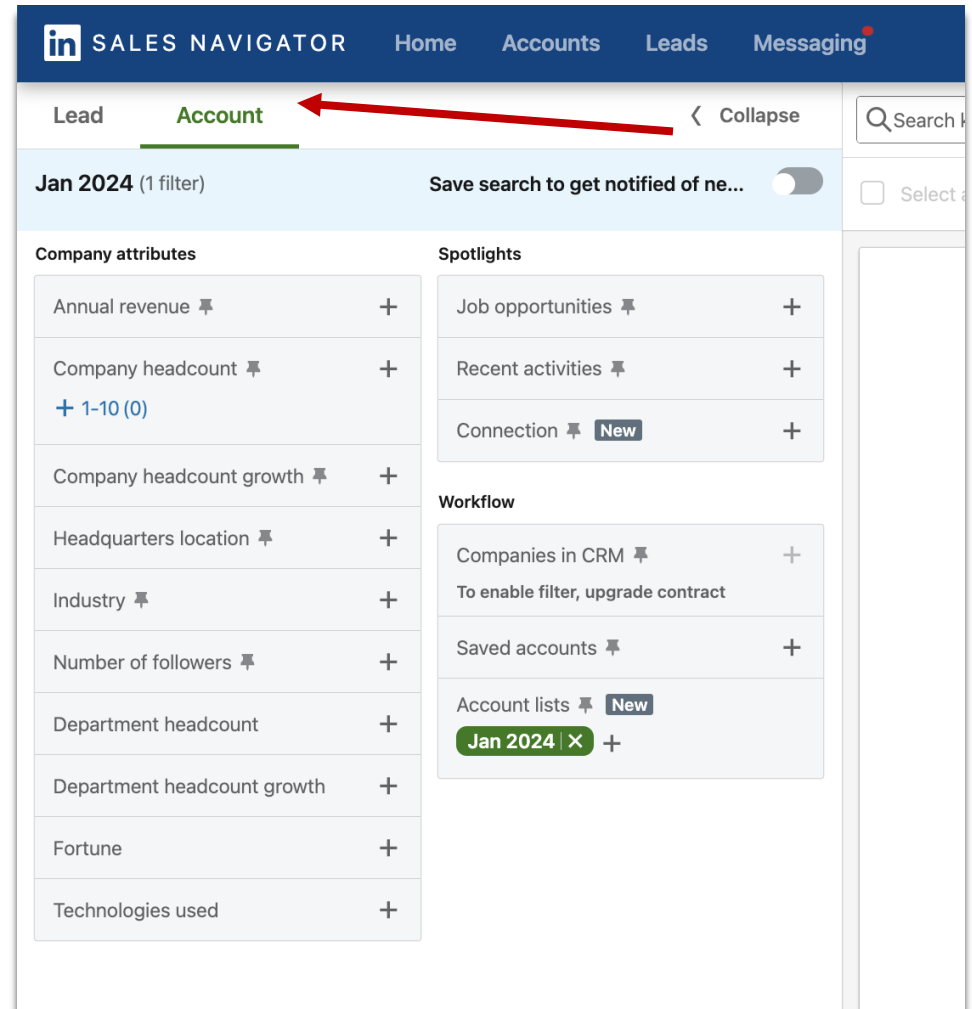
in SALES NAVIGATOR Home Accounts Leads Messaging

Lead Account ❮ Collapse

Search k

Jan 2024 (1 filter) Save search to get notified of ne...

Select a

Company attributes

Annual revenue +

Company headcount +
+ 1-10 (0)

Company headcount growth +

Headquarters location +

Industry +

Number of followers +

Department headcount +

Department headcount growth +

Fortune +

Technologies used +

Spotlights

Job opportunities +

Recent activities +

Connection New +

Workflow

Companies in CRM +
To enable filter, upgrade contract

Saved accounts +

Account lists New
Jan 2024 ✕ +